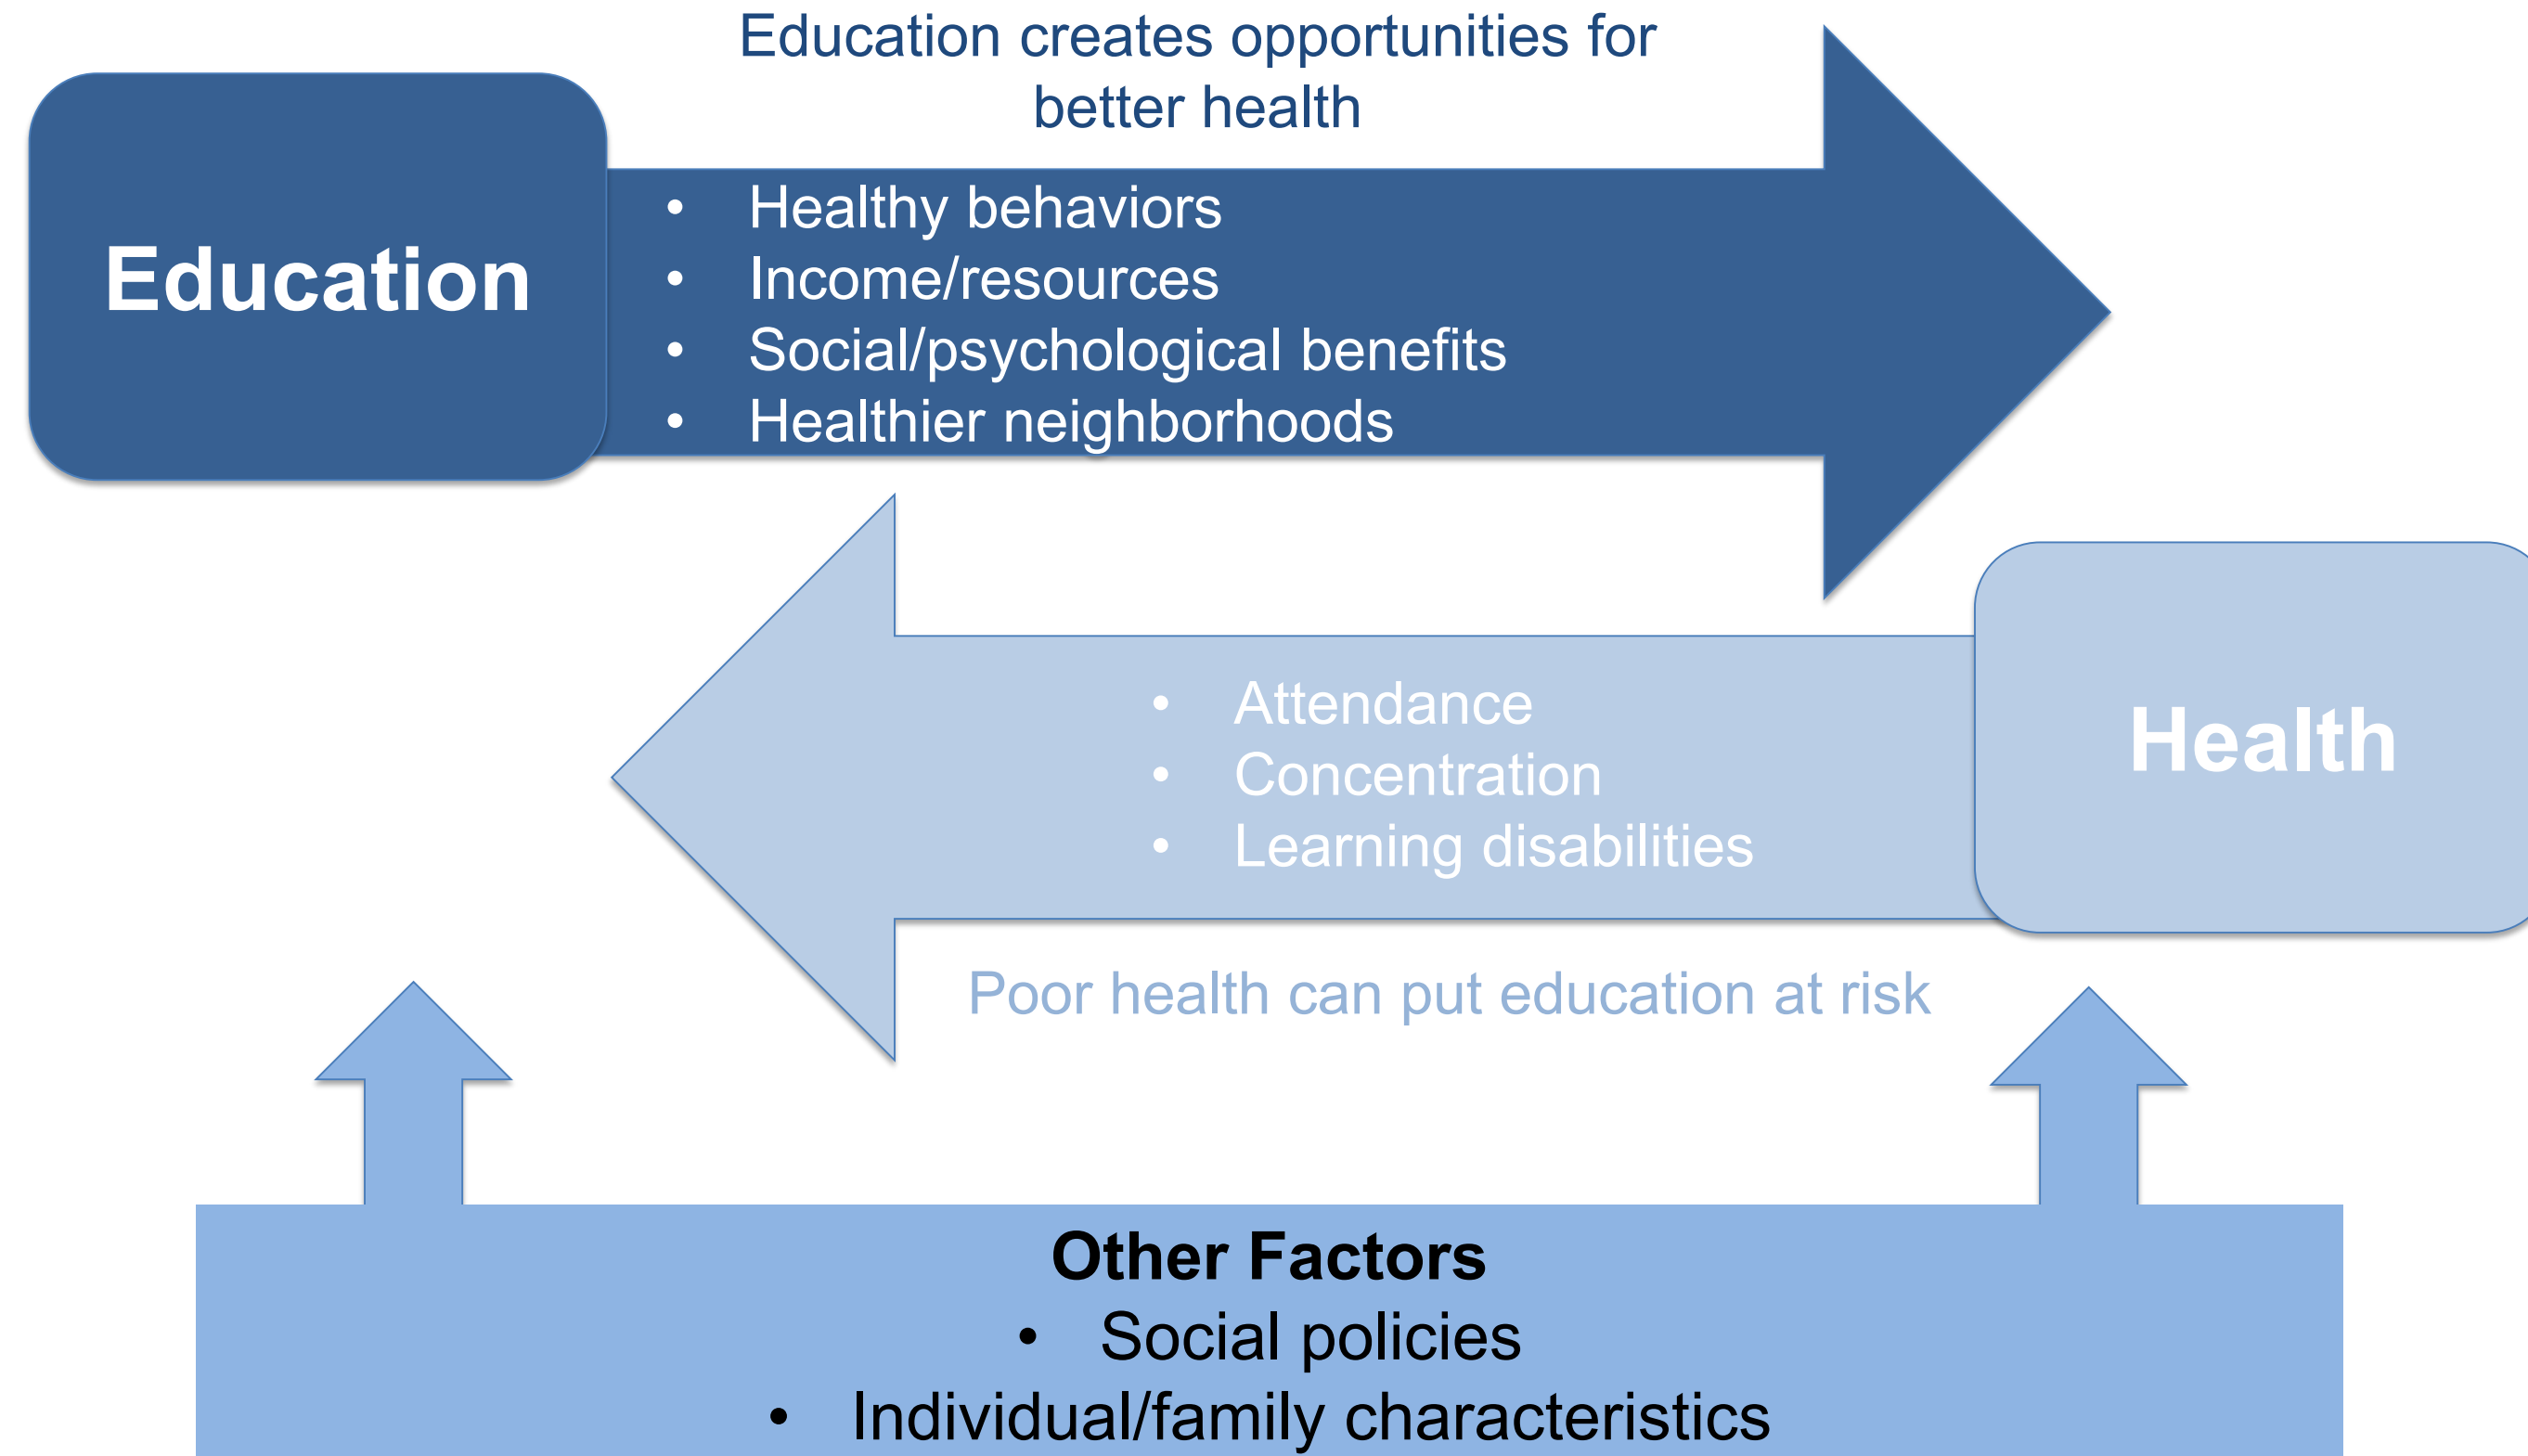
Education creates opportunities for better health

Education

- Healthy behaviors
- Income/resources
- Social/psychological benefits
- Healthier neighborhoods

- Attendance
- Concentration
- Learning disabilities

Health

Poor health can put education at risk

Other Factors
- Social policies
- Individual/family characteristics